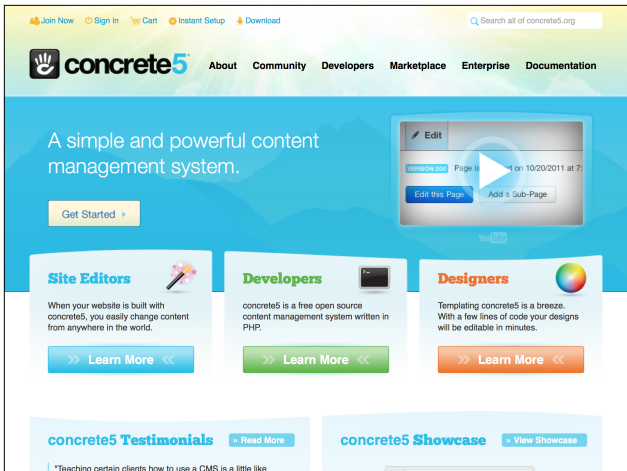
Join Now Sign In Cart Instant Setup Download

Search all of concrete5.org

concrete5

About Community Developers Marketplace Enterprise Documentation

A simple and powerful content management system.

Get Started ›

Edit

VERSION 200 Page la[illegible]d on 10/20/2011 at 7:

Edit this Page

Add a Sub-Page

YouTube

Site Editors

When your website is built with concrete5, you easily change content from anywhere in the world.

Learn More

Developers

concrete5 is a free open source content management system written in PHP.

Learn More

Designers

Templating concrete5 is a breeze. With a few lines of code your designs will be editable in minutes.

Learn More

concrete5 Testimonials

» Read More

"Teaching certain clients how to use a CMS is a little like

concrete5 Showcase

» View Showcase